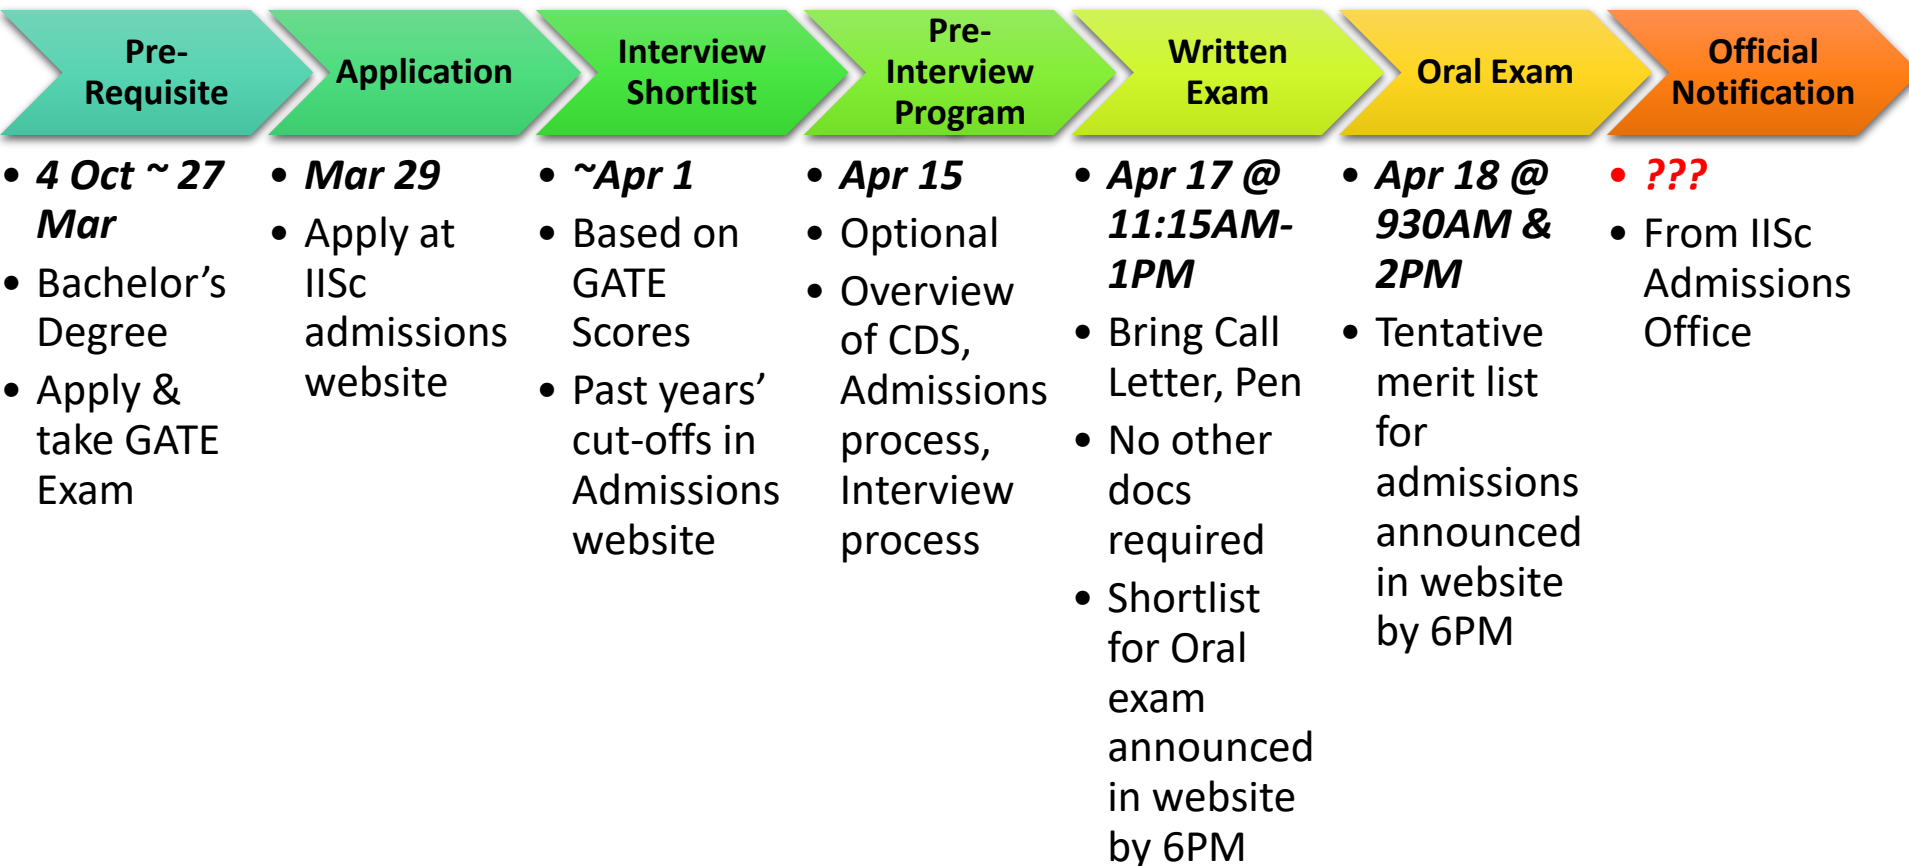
Pre-Requisite

• 4 Oct ~ 27 Mar
• Bachelor’s Degree
• Apply & take GATE Exam

Application

• Mar 29
• Apply at IISc admissions website

Interview Shortlist

• ~Apr 1
• Based on GATE Scores
• Past years’ cut-offs in Admissions website

Pre-Interview Program

• Apr 15
• Optional
• Overview of CDS, Admissions process, Interview process

Written Exam

• Apr 17 @ 11:15AM-1PM
• Bring Call Letter, Pen
• No other docs required
• Shortlist for Oral exam announced in website by 6PM

Oral Exam

• Apr 18 @ 930AM & 2PM
• Tentative merit list for admissions announced in website by 6PM

Official Notification

• ???
• From IISc Admissions Office